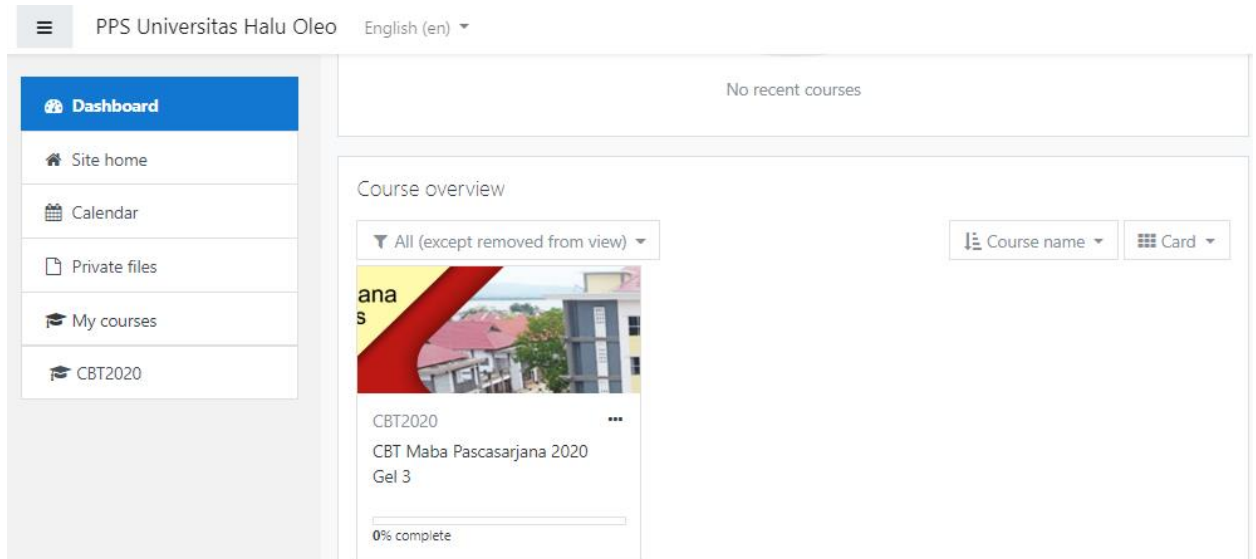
PPS Universitas Halu Oleo English (en)

Dashboard
Site home
Calendar
Private files
My courses
CBT2020

No recent courses

Course overview

All (except removed from view)

Course name

Card

ana
s

CBT2020

...

CBT Maba Pascasarjana 2020 Gel 3

0% complete